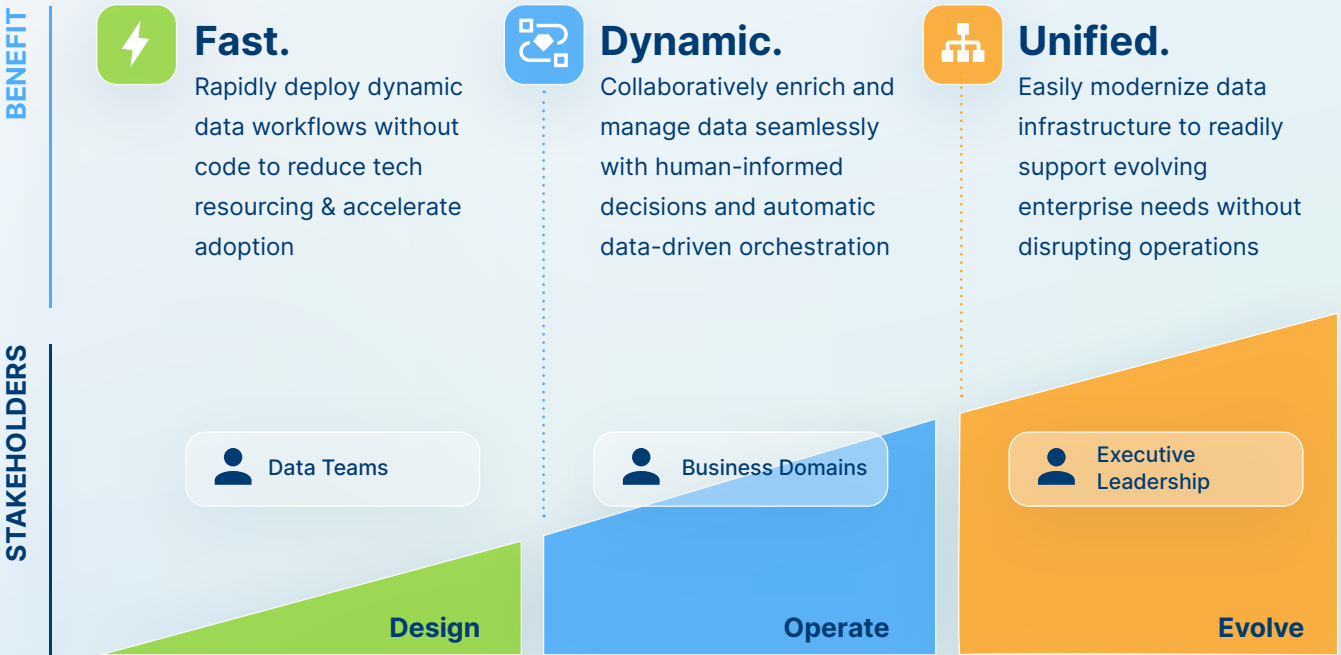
BENEFIT

Fast.
Rapidly deploy dynamic data workflows without code to reduce tech resourcing & accelerate adoption

Dynamic.
Collaboratively enrich and manage data seamlessly with human-informed decisions and automatic data-driven orchestration

Unified.
Easily modernize data infrastructure to readily support evolving enterprise needs without disrupting operations

STAKEHOLDERS

Data Teams

Business Domains

Executive Leadership

Design

Operate

Evolve